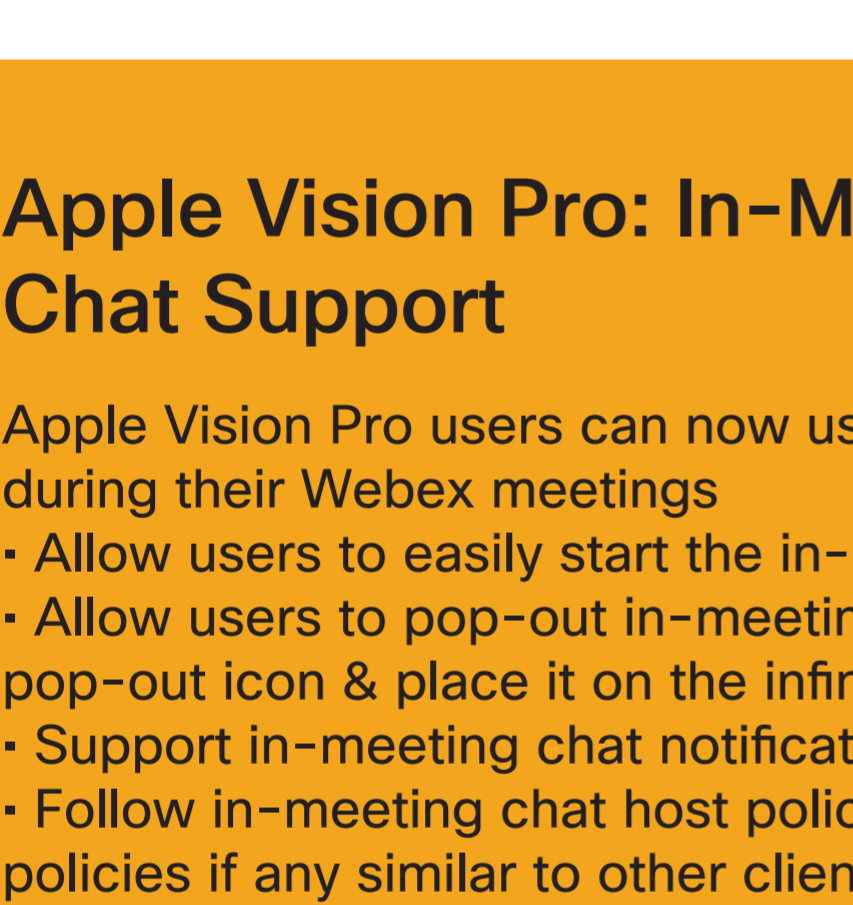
Apple Vision Pro: In-M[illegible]
Chat Support

Apple Vision Pro users can now us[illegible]
during their Webex meetings
· Allow users to easily start the in-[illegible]
· Allow users to pop-out in-meetin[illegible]
pop-out icon & place it on the infin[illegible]
· Support in-meeting chat notificat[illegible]
· Follow in-meeting chat host polic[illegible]
policies if any similar to other clien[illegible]